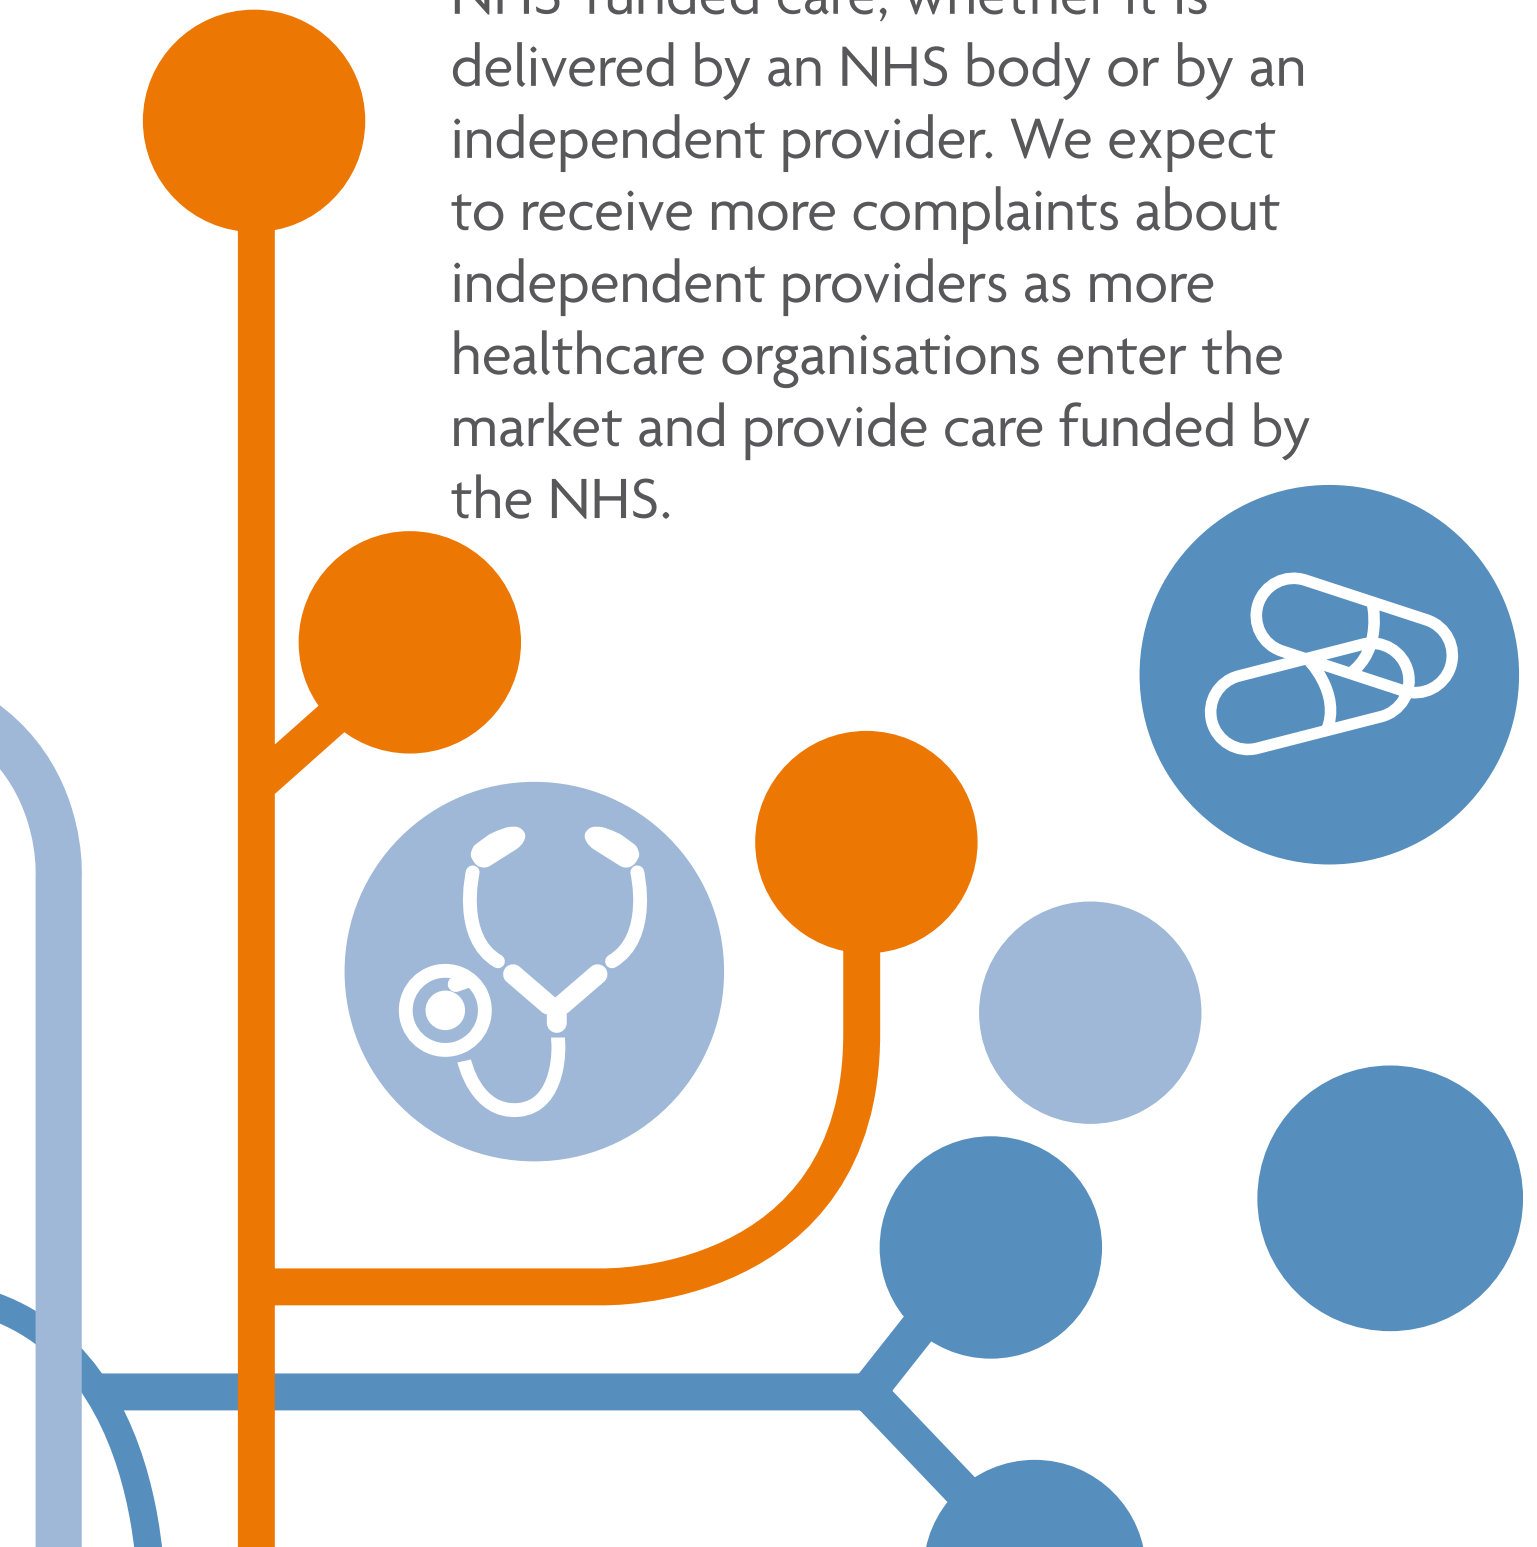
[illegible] delivered by an NHS body or by an independent provider. We expect to receive more complaints about independent providers as more healthcare organisations enter the market and provide care funded by the NHS.